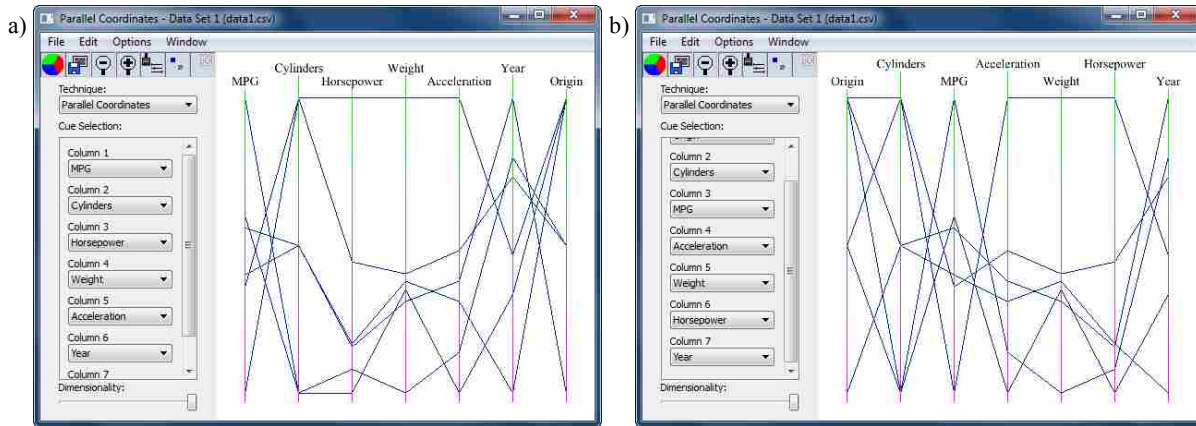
a)

Parallel Coordinates - Data Set 1 (data1.csv)

File Edit Options Window

Technique:

Parallel Coordinates

Cue Selection:

Column 1

MPG

Column 2

Cylinders

Column 3

Horsepower

Column 4

Weight

Column 5

Acceleration

Column 6

Year

Column 7

Dimensionality:

MPG Cylinders Horsepower Weight Acceleration Year Origin

b)

Parallel Coordinates - Data Set 1 (data1.csv)

File Edit Options Window

Technique:

Parallel Coordinates

Cue Selection:

Column 2

Cylinders

Column 3

MPG

Column 4

Acceleration

Column 5

Weight

Column 6

Horsepower

Column 7

Year

Dimensionality:

Origin Cylinders MPG Acceleration Weight Horsepower Year